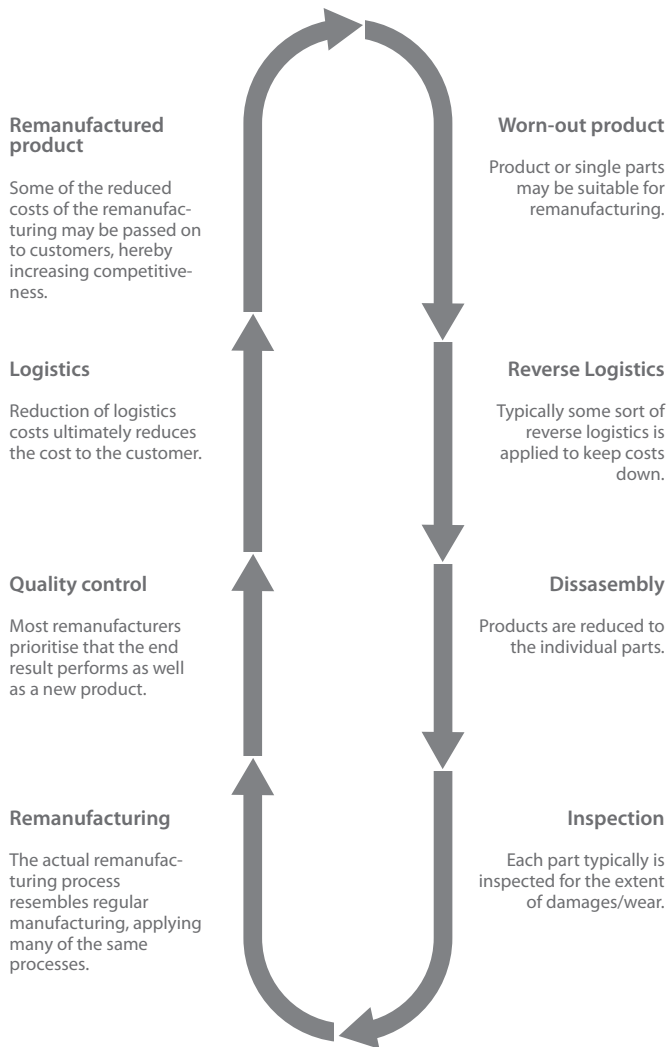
Worn-out product

Product or single parts may be suitable for remanufacturing.

Reverse Logistics

Typically some sort of reverse logistics is applied to keep costs down.

Dissasembly

Products are reduced to the individual parts.

Inspection

Each part typically is inspected for the extent of damages/wear.

Remanufacturing

The actual remanufacturing process resembles regular manufacturing, applying many of the same processes.

Quality control

Most remanufacturers prioritise that the end result performs as well as a new product.

Logistics

Reduction of logistics costs ultimately reduces the cost to the customer.

Remanufactured product

Some of the reduced costs of the remanufacturing may be passed on to customers, hereby increasing competitiveness.